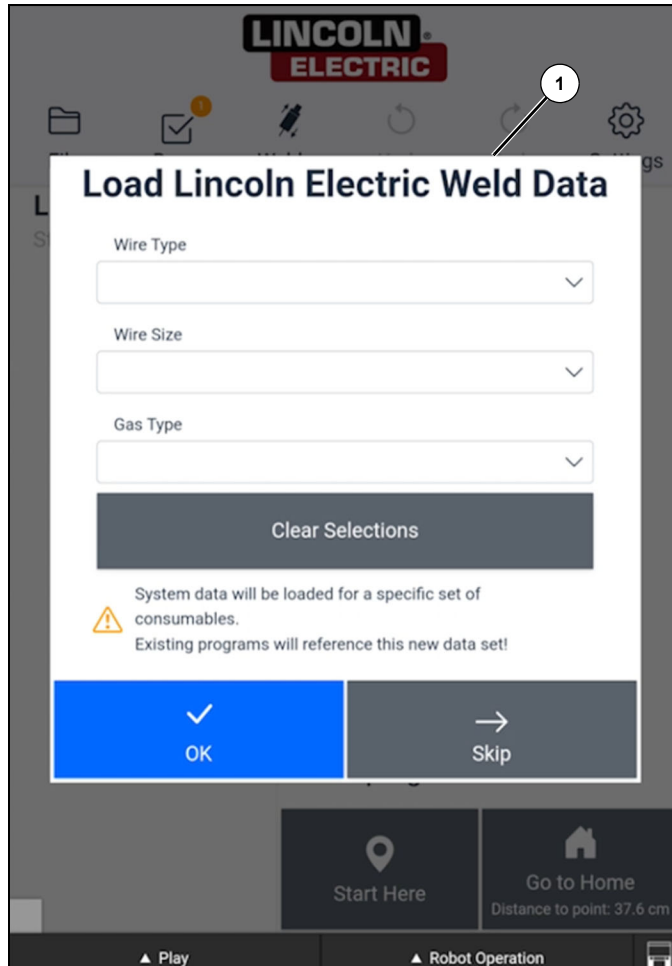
LINCOLN ELECTRIC

1

Load Lincoln Electric Weld Data

Wire Type

Wire Size

Gas Type

Clear Selections

System data will be loaded for a specific set of consumables.
Existing programs will reference this new data set!

OK

Skip

Start Here

Go to Home
Distance to point: 37.6 cm

▲ Play

▲ Robot Operation